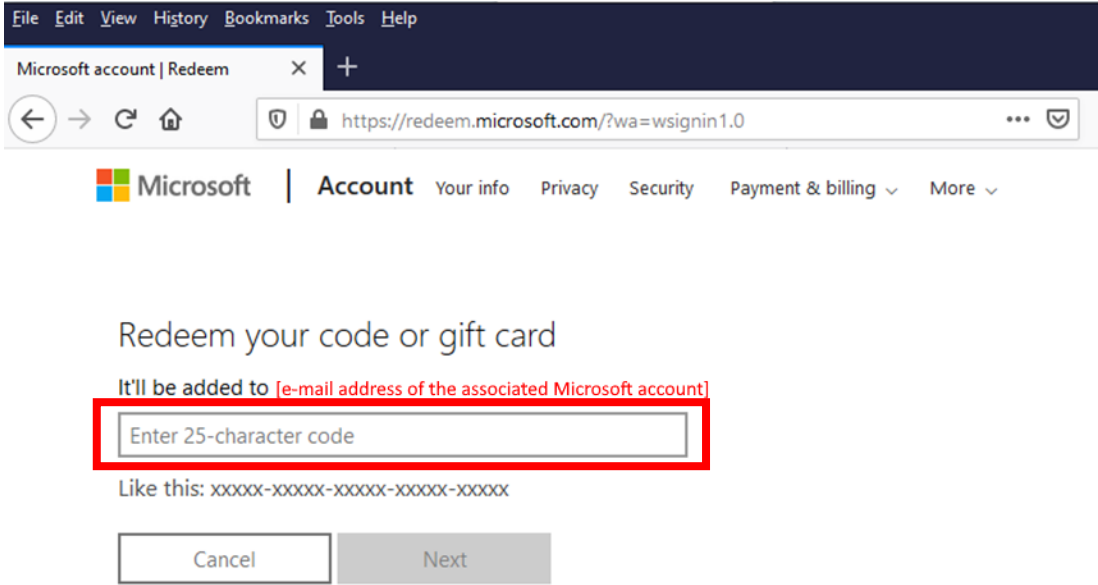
File Edit View History Bookmarks Tools Help

Microsoft account | Redeem ×

https://redeem.microsoft.com/?wa=wsignin1.0

Microsoft | Account Your info Privacy Security Payment & billing More

Redeem your code or gift card

It'll be added to [e-mail address of the associated Microsoft account]

Enter 25-character code

Like this: xxxxx-xxxxx-xxxxx-xxxxx-xxxxx

Cancel Next